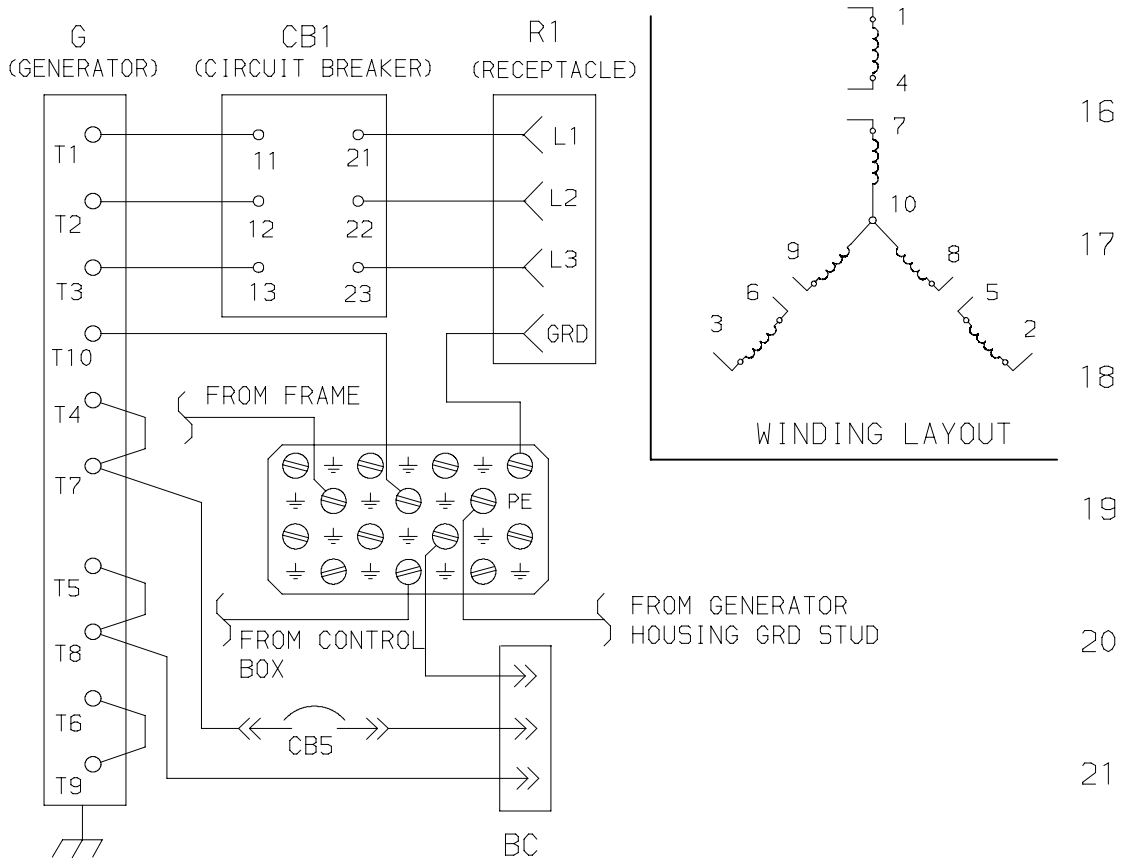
G
(GENERATOR)

CB1
(CIRCUIT BREAKER)

R1
(RECEPTACLE)

T1
T2
T3
T10
T4
T7
T5
T8
T6
T9

11
12
13
21
22
23

L1
L2
L3
GRD

FROM FRAME

PE

FROM CONTROL BOX

FROM GENERATOR HOUSING GRD STUD

CB5

BC

1
4
7
10
9
8
6
5
3
2

WINDING LAYOUT

16
17
18
19
20
21